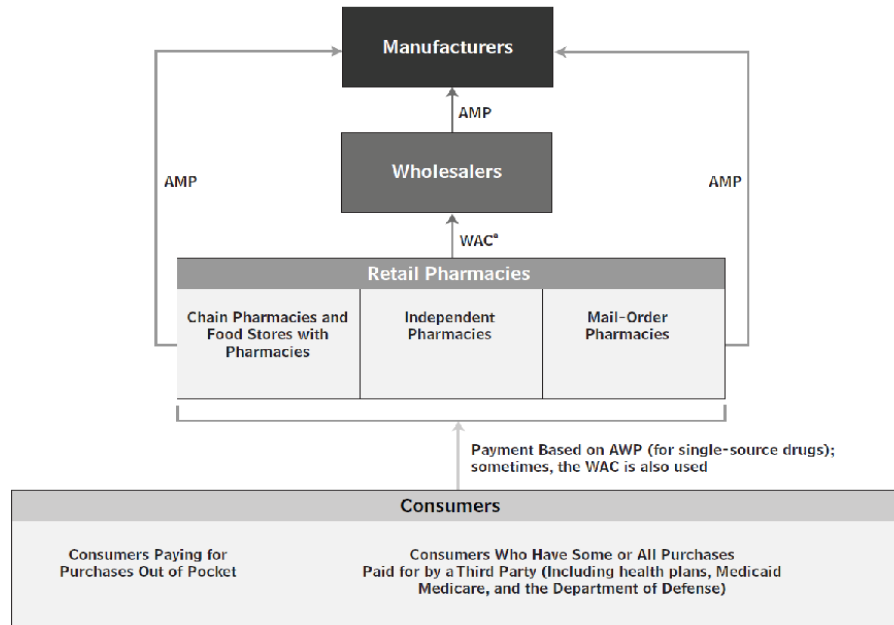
Manufacturers

AMP

AMP

AMP

Wholesalers

WAC$^a$

Retail Pharmacies

Chain Pharmacies and Food Stores with Pharmacies

Independent Pharmacies

Mail-Order Pharmacies

Payment Based on AWP (for single-source drugs); sometimes, the WAC is also used

Consumers

Consumers Paying for Purchases Out of Pocket

Consumers Who Have Some or All Purchases Paid for by a Third Party (Including health plans, Medicaid Medicare, and the Department of Defense)